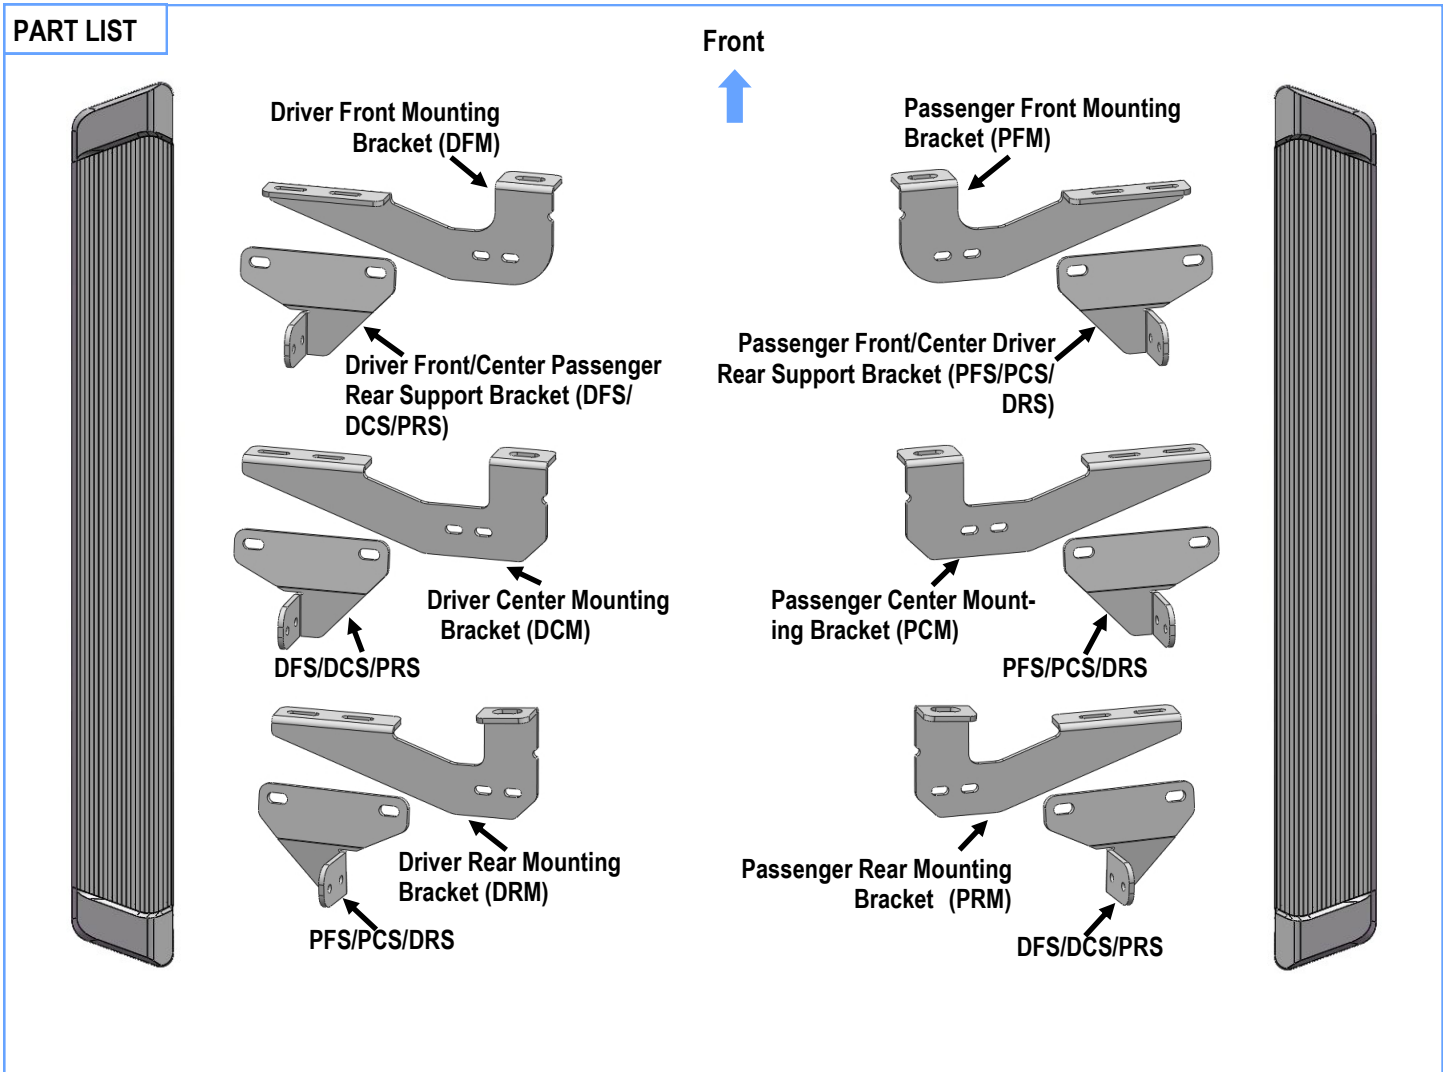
PART LIST

Front

Driver Front Mounting Bracket (DFM)

Passenger Front Mounting Bracket (PFM)

Driver Front/Center Passenger Rear Support Bracket (DFS/DCS/PRS)

Passenger Front/Center Driver Rear Support Bracket (PFS/PCS/DRS)

Driver Center Mounting Bracket (DCM)

DFS/DCS/PRS

Passenger Center Mounting Bracket (PCM)

PFS/PCS/DRS

Driver Rear Mounting Bracket (DRM)

PFS/PCS/DRS

Passenger Rear Mounting Bracket (PRM)

DFS/DCS/PRS